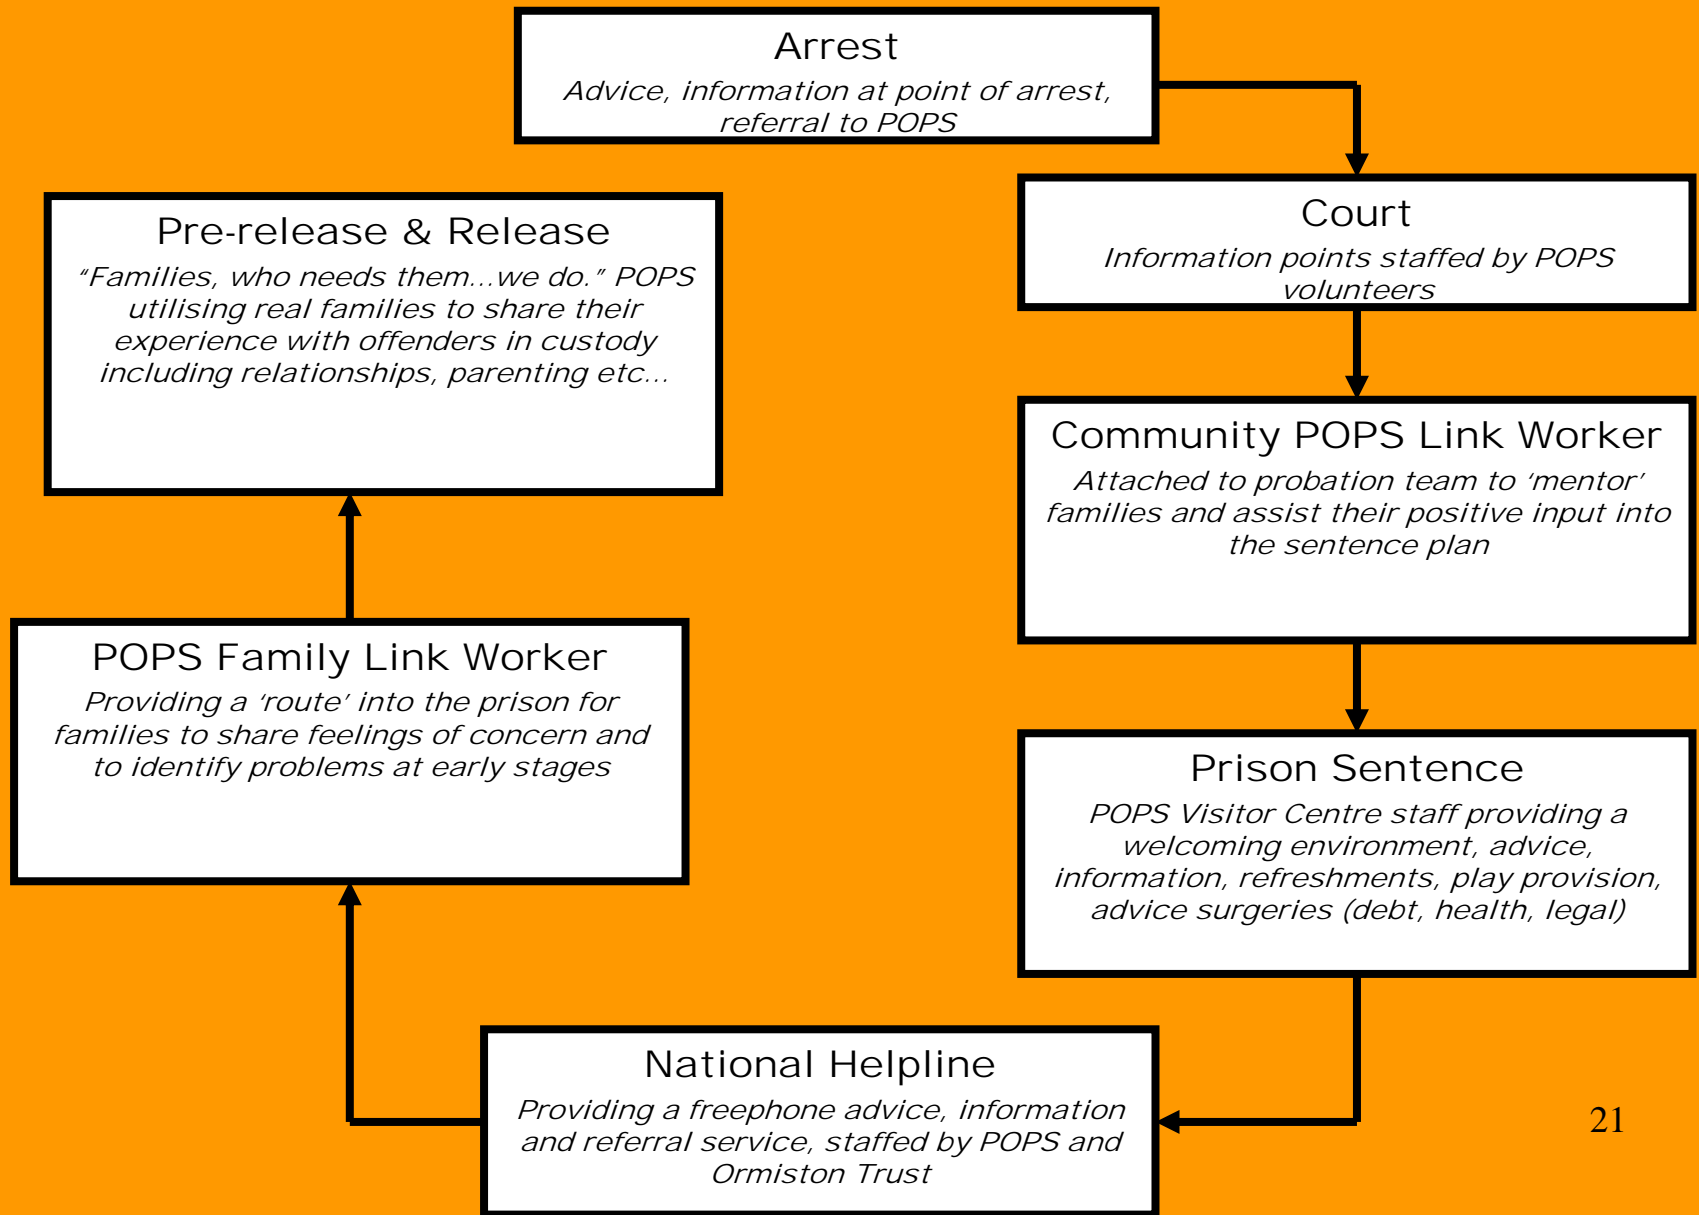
Arrest
Advice, information at point of arrest, referral to POPS

Court
Information points staffed by POPS volunteers

Community POPS Link Worker
Attached to probation team to 'mentor' families and assist their positive input into the sentence plan

Prison Sentence
POPS Visitor Centre staff providing a welcoming environment, advice, information, refreshments, play provision, advice surgeries (debt, health, legal)

National Helpline
Providing a freephone advice, information and referral service, staffed by POPS and Ormiston Trust

POPS Family Link Worker
Providing a 'route' into the prison for families to share feelings of concern and to identify problems at early stages

Pre-release & Release
"Families, who needs them…we do." POPS utilising real families to share their experience with offenders in custody including relationships, parenting etc…

21